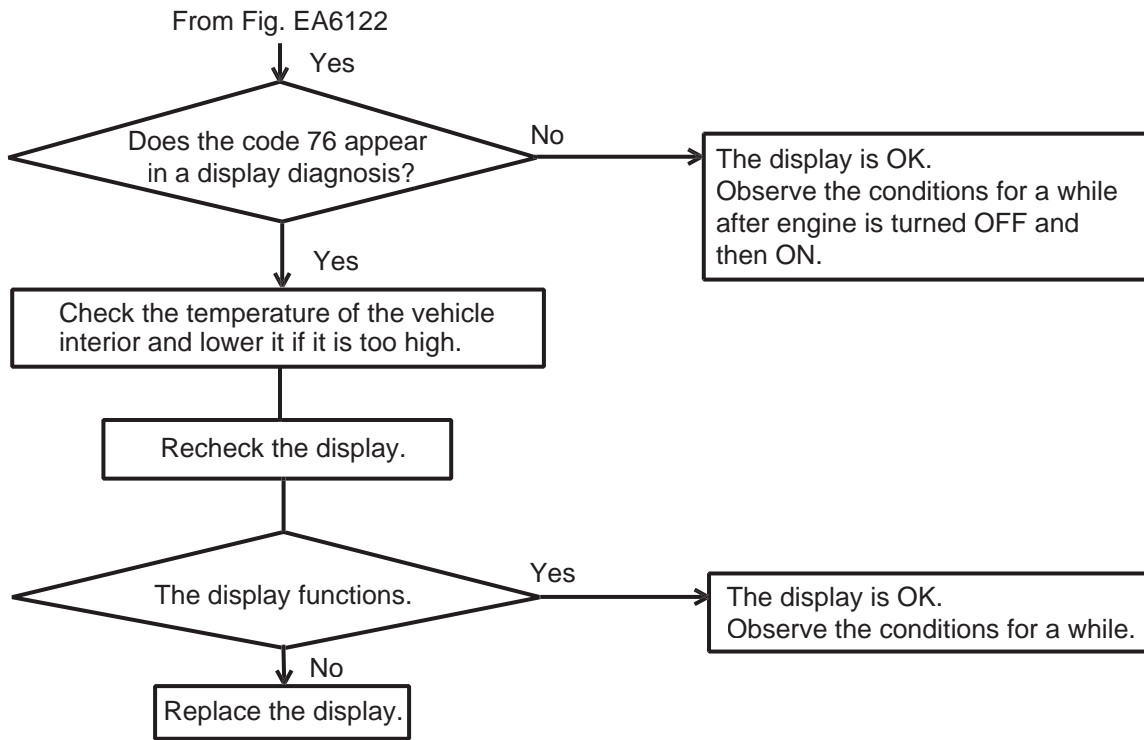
From Fig. EA6122

Yes

Does the code 76 appear in a display diagnosis?

No

The display is OK.
Observe the conditions for a while after engine is turned OFF and then ON.

Yes

Check the temperature of the vehicle interior and lower it if it is too high.

Recheck the display.

The display functions.

Yes

The display is OK.
Observe the conditions for a while.

No

Replace the display.